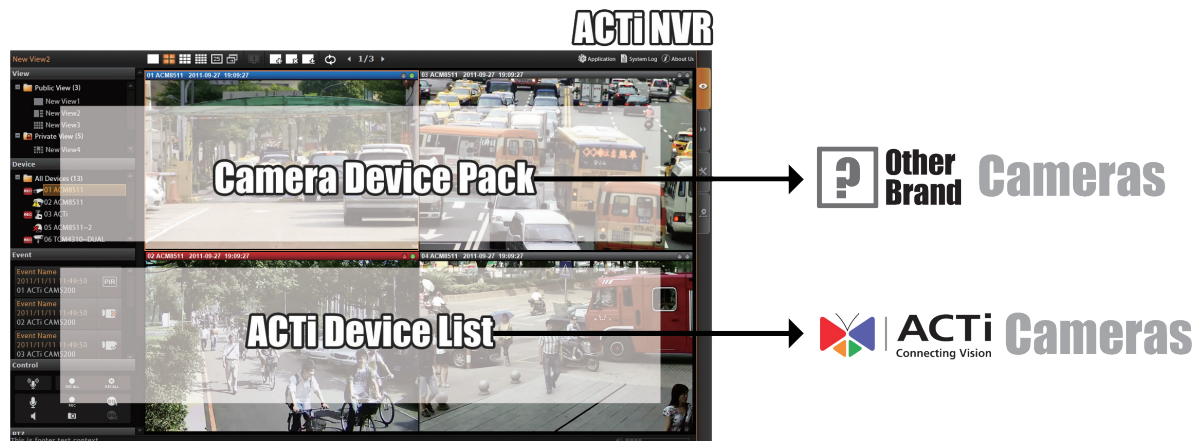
ACTi NVR

New View2

1/3

Application System Log About Us

View

Public View (3)

New View1

New View2

New View3

Private View (5)

New View4

Device

All Devices (13)

01 ACM8511

02 ACM8511

03 ACTi

05 ACM8511-2

06 TCM4310-DUAL

Event

Event Name

2011/11/11 11:49:53

01 ACTi CAM5200

PIR

Event Name

2011/11/11 11:49:53

02 ACTi CAM5200

Event Name

2011/11/11 11:49:53

03 ACTi CAM5200

Control

REC ALL

PTZ

This is footer text context

01 ACM8511 2011-09-27 19:09:27

03 ACM8511 2011-09-27 19:09:27

02 ACM8511 2011-09-27 19:09:27

04 ACM8511 2011-09-27 19:09:27

Camera Device Pack

ACTi Device List

Other Brand Cameras

ACTi Connecting Vision Cameras